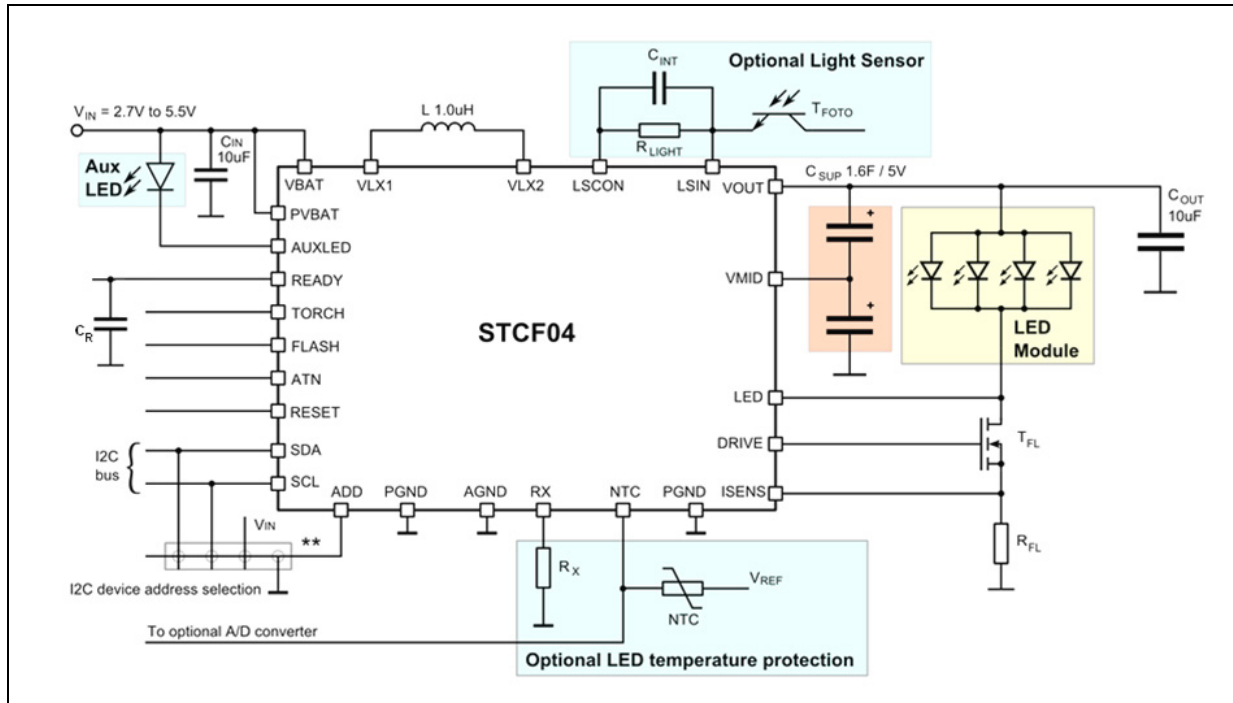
$V_{IN}$ = 2.7V to 5.5V

$C_{IN}$ 10uF

Aux LED

L 1.0uH

$C_{INT}$

Optional Light Sensor

$R_{LIGHT}$

$T_{FOTO}$

VBAT

VLX1

VLX2

LSCON

LSIN

VOUT

$C_{SUP}$ 1.6F / 5V

$C_{OUT}$ 10uF

PVBAT

AUXLED

READY

TORCH

$C_R$

FLASH

ATN

RESET

STCF04

VMID

LED Module

LED

DRIVE

$T_{FL}$

I2C bus

SDA

SCL

ADD

PGND

AGND

RX

NTC

PGND

ISENS

$V_{IN}$

**

$R_{FL}$

$R_X$

$V_{REF}$

NTC

I2C device address selection

To optional A/D converter

Optional LED temperature protection